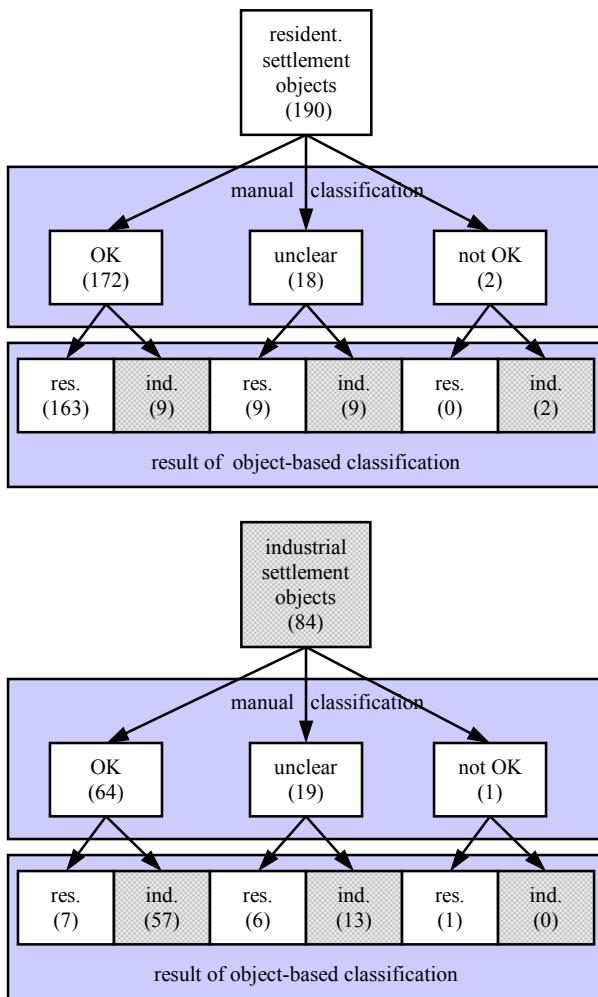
resident. settlement objects (190)

manual classification

OK (172)

unclear (18)

not OK (2)

res. (163)

ind. (9)

res. (9)

ind. (9)

res. (0)

ind. (2)

result of object-based classification

industrial settlement objects (84)

manual classification

OK (64)

unclear (19)

not OK (1)

res. (7)

ind. (57)

res. (6)

ind. (13)

res. (1)

ind. (0)

result of object-based classification